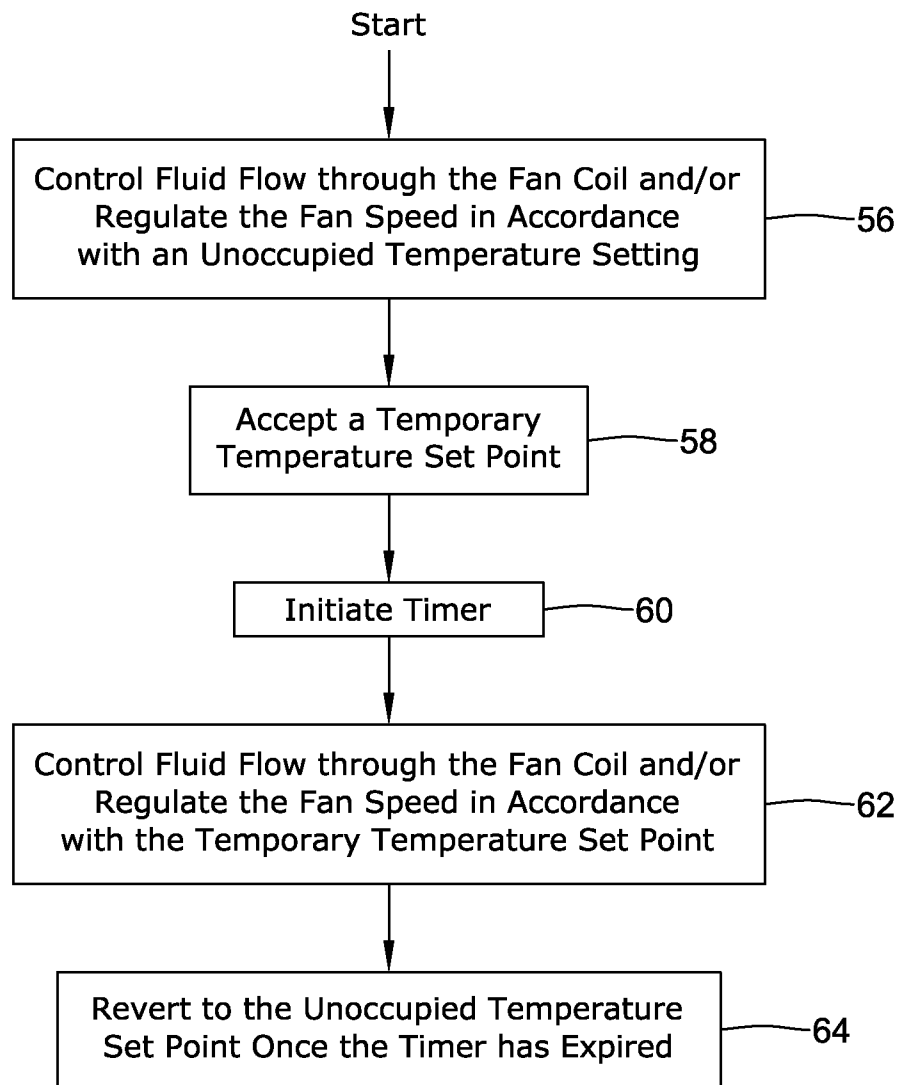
Start

Control Fluid Flow through the Fan Coil and/or Regulate the Fan Speed in Accordance with an Unoccupied Temperature Setting

56

Accept a Temporary Temperature Set Point

58

Initiate Timer

60

Control Fluid Flow through the Fan Coil and/or Regulate the Fan Speed in Accordance with the Temporary Temperature Set Point

62

Revert to the Unoccupied Temperature Set Point Once the Timer has Expired

64